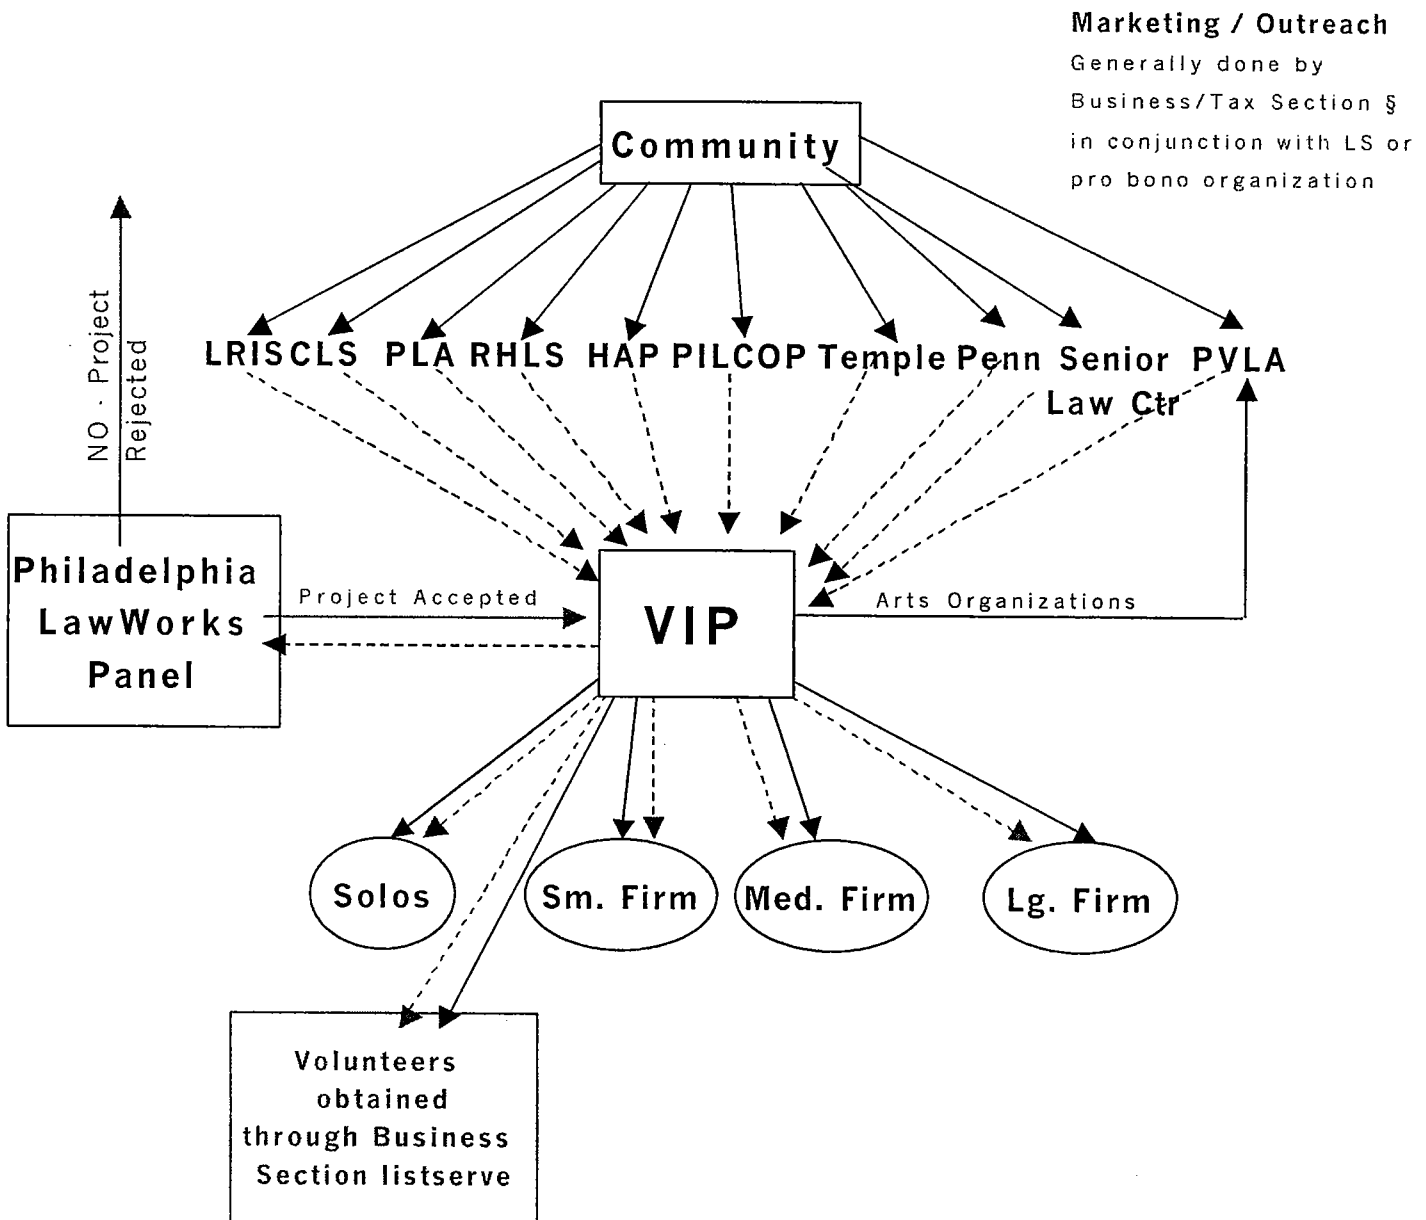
Marketing / Outreach
Generally done by Business/Tax Section § in conjunction with LS or pro bono organization

Community

LRIS CLS PLA RHLS HAP PILCOP Temple Penn Senior Law Ctr PVLA

NO - Project Rejected

Philadelphia LawWorks Panel

Project Accepted

VIP

Arts Organizations

Solos

Sm. Firm

Med. Firm

Lg. Firm

Volunteers obtained through Business Section listserve